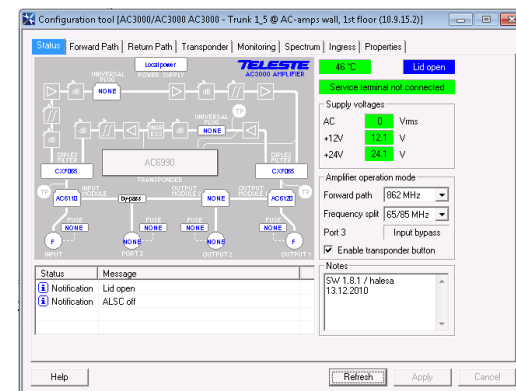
Configuration tool [AC3000/AC3000 AC3000 - Trunk 1_5 @ AC-amps wall, 1st floor (10.9.15.2)]

Status | Forward Path | Return Path | Transponder | Monitoring | Spectrum | Ingress | Properties

Local power
POWER SUPPLY
TELESTE
AC3000 AMPLIFIER
UNIVERSAL PLUG
NONE
TP
UNIVERSAL PLUG
NONE
DIPLEX FILTER
CXF065
AC6990
TRANSPONDER
DIPLEX FILTER
CXF065
TP
INPUT MODULE
AC6110
bypass
OUTPUT MODULE
NONE
OUTPUT MODULE
AC6120
FUSE
NONE
FUSE
NONE
FUSE
NONE
FUSE
NONE
F
INPUT
NONE
PORT 3
NONE
OUTPUT 2
F
OUTPUT 1

46 °C
Lid open
Service terminal not connected

Supply voltages
AC 0 Vrms
+12V 12.1 V
+24V 24.1 V

Amplifier operation mode
Forward path 862 MHz
Frequency split 65/85 MHz
Port 3 Input bypass
Enable transponder button

| Status | Message |
|---|---|
| Notification | Lid open |
| Notification | ALSC off |

Notes
SW 1.8.1 / halesa
13.12.2010

Help
Refresh
Apply
Cancel